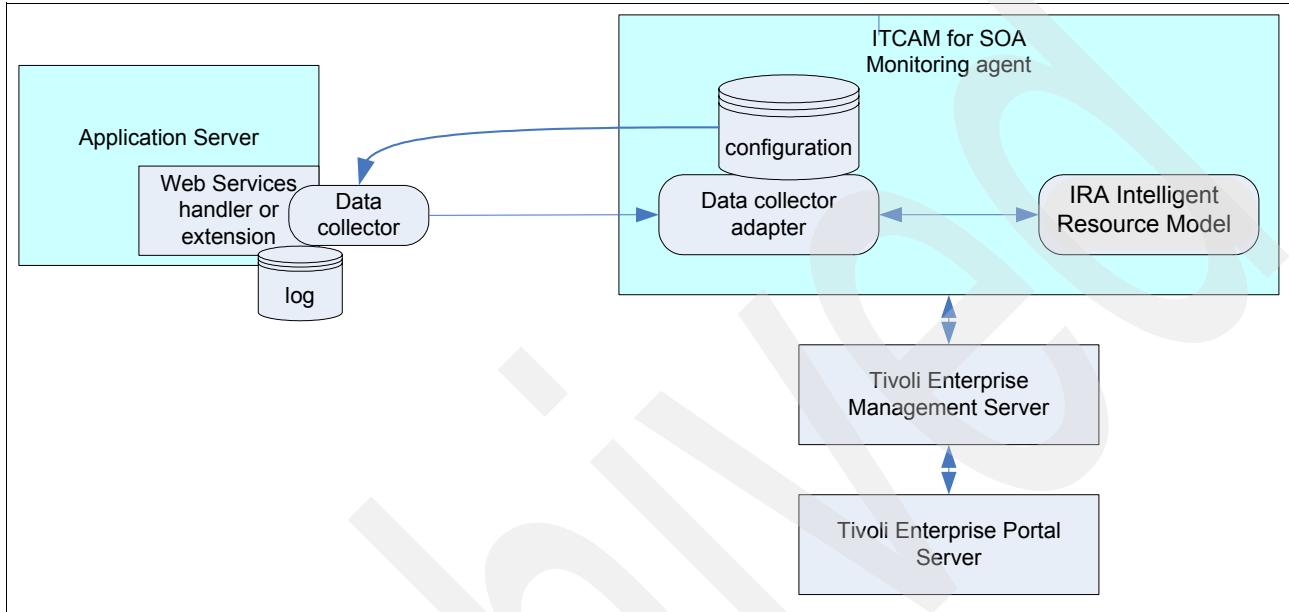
ITCAM for SOA Monitoring agent

Application Server

configuration

Web Services handler or extension

Data collector

Data collector adapter

IRA Intelligent Resource Model

log

Tivoli Enterprise Management Server

Tivoli Enterprise Portal Server